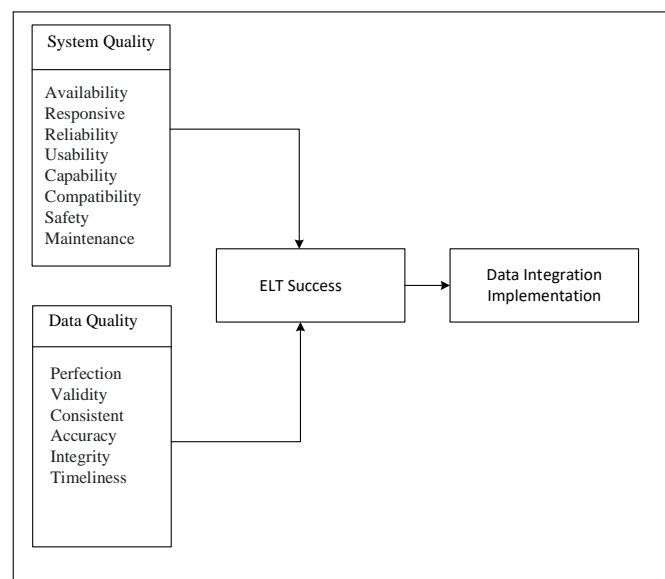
System Quality

Availability
Responsive
Reliability
Usability
Capability
Compatibility
Safety
Maintenance

ELT Success

Data Integration Implementation

Data Quality

Perfection
Validity
Consistent
Accuracy
Integrity
Timeliness